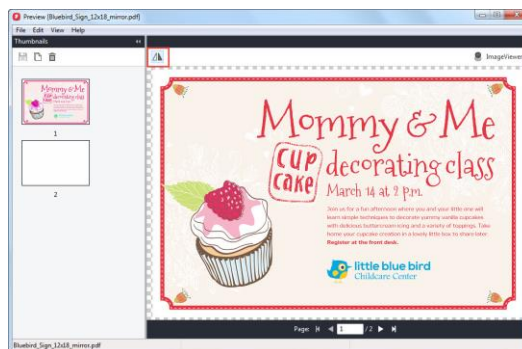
Preview [Bluebird_Sign_12x18_mirror.pdf]

File Edit View Help

Thumbnails

1

2

ImageViewer

Mommy & Me

CUP CAKE decorating class

March 14 at 2 p.m.

Join us for a fun afternoon where you and your little one will learn simple techniques to decorate yummy vanilla cupcakes with delicious buttercream icing and a variety of toppings. Take home your cupcake creation in a lovely little box to share later. Register at the front desk.

little blue bird Childcare Center

Page: 1 /2

Bluebird_Sign_12x18_mirror.pdf